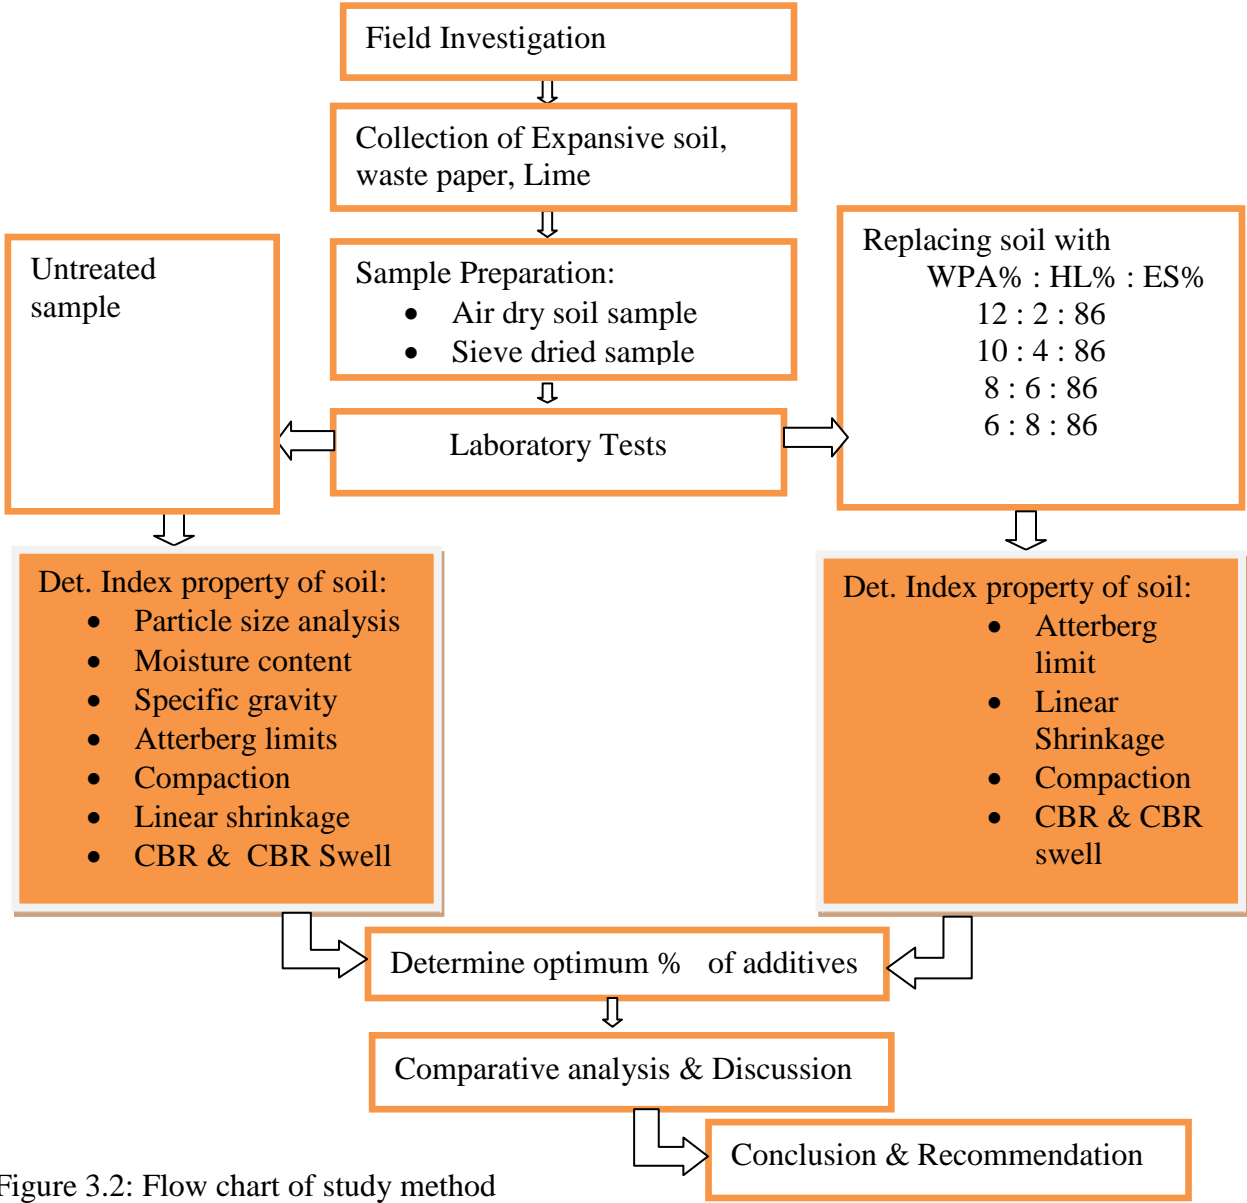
Field Investigation

Collection of Expansive soil, waste paper, Lime

Untreated sample

Sample Preparation:
- Air dry soil sample
- Sieve dried sample

Replacing soil with
WPA% : HL% : ES%
12 : 2 : 86
10 : 4 : 86
8 : 6 : 86
6 : 8 : 86

Laboratory Tests

Det. Index property of soil:
- Particle size analysis
- Moisture content
- Specific gravity
- Atterberg limits
- Compaction
- Linear shrinkage
- CBR & CBR Swell

Det. Index property of soil:
- Atterberg limit
- Linear Shrinkage
- Compaction
- CBR & CBR swell

Determine optimum % of additives

Comparative analysis & Discussion

Conclusion & Recommendation

Figure 3.2: Flow chart of study method